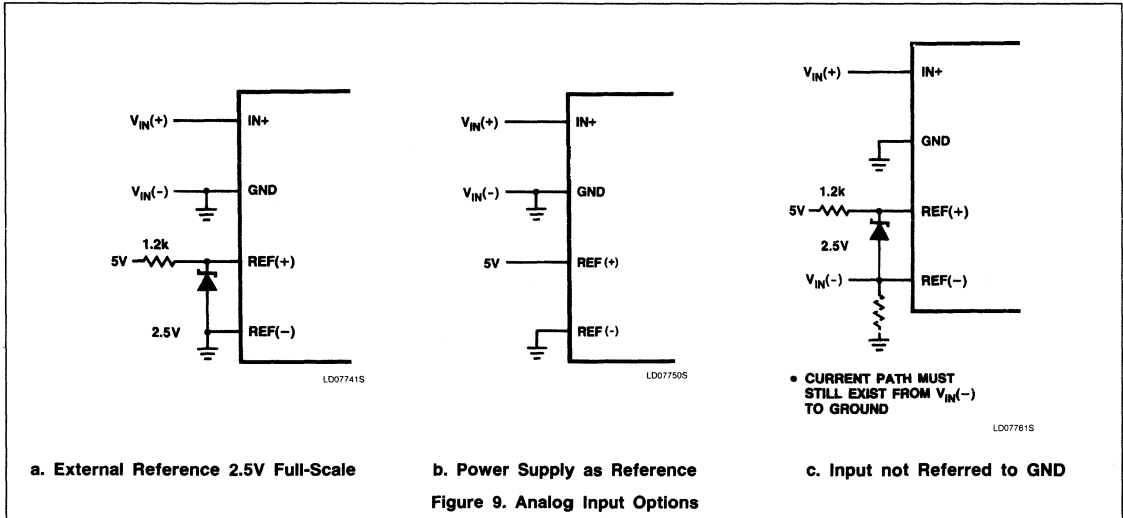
$V_{IN}(+)$ IN+

$V_{IN}(-)$ GND

1.2k

5V REF(+)

2.5V REF(−)

LD07741S

$V_{IN}(+)$ IN+

$V_{IN}(-)$ GND

5V REF(+)

REF(-)

LD07750S

$V_{IN}(+)$ IN+

GND

1.2k

5V REF(+)

2.5V

$V_{IN}(-)$ REF(−)

• CURRENT PATH MUST STILL EXIST FROM $V_{IN}(-)$ TO GROUND

LD07761S

a. External Reference 2.5V Full-Scale

b. Power Supply as Reference

c. Input not Referred to GND

Figure 9. Analog Input Options